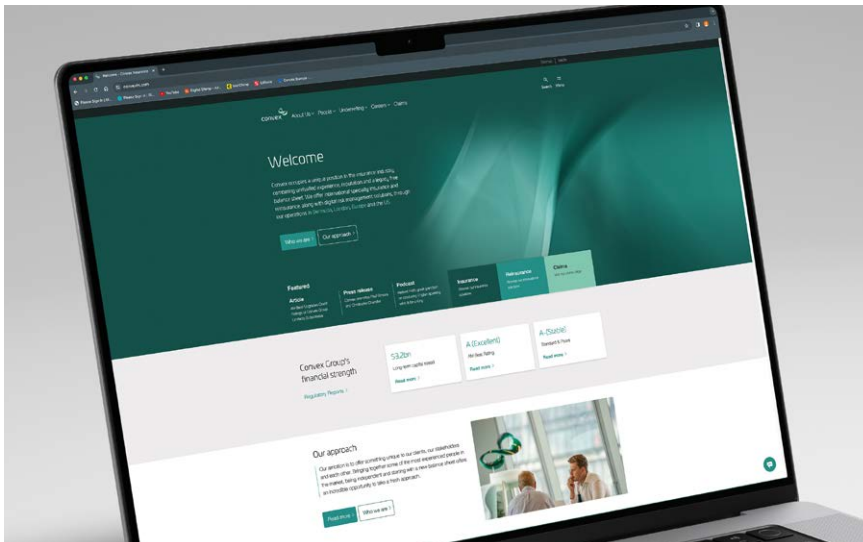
convex About Us People Underwriting Careers Claims

Search Menu

Welcome

Convex occupies a unique position in the insurance industry, combining unrivalled experience, innovation and a legacy-free balance sheet. We offer international specialty insurance and reinsurance, along with digital risk management solutions, through our operations in Bermuda, London, Dublin and the US.

Who we are Our approach

Featured

Article

Press release

Podcast

Insurance

Reinsurance

Claims

Convex Group's financial strength

Regulatory Reports

$3.2bn
Long term capital raised
Read more

A (Excellent)
AM Best Rating
Read more

A-(Stable)
Standard & Poor's
Read more

Our approach

Our ambition is to offer something unique to our clients, our stakeholders and each other. Bringing together some of the most experienced people in the market, being independent and starting with a new balance sheet offers an incredible opportunity to take a fresh approach.

Read more Who we are